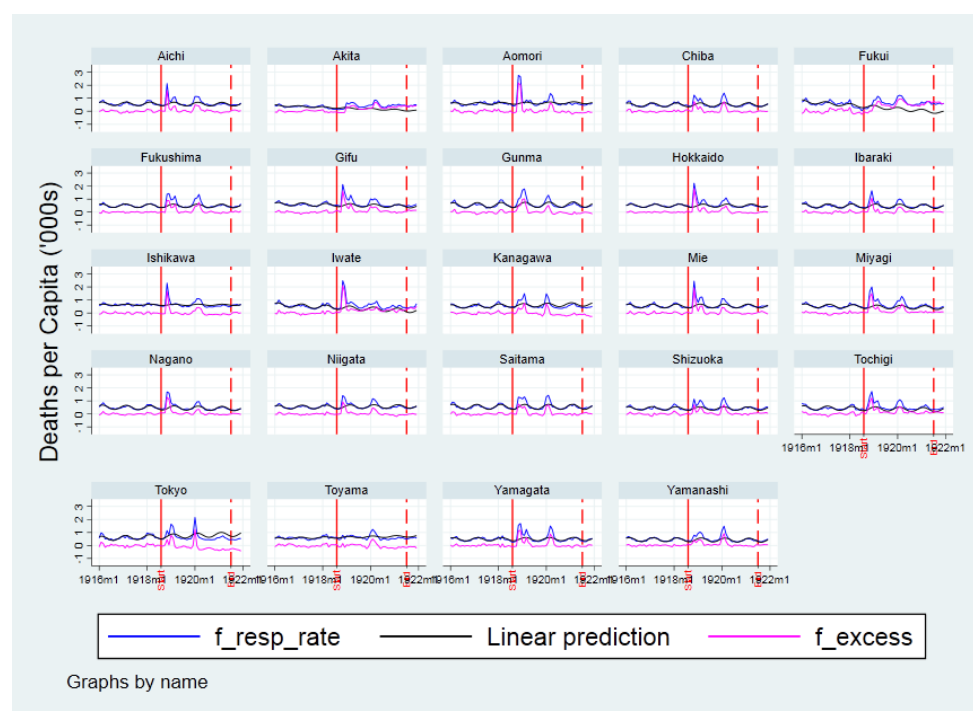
Deaths per Capita ('000s)

Aichi
Akita
Aomori
Chiba
Fukui

Fukushima
Gifu
Gunma
Hokkaido
Ibaraki

Ishikawa
Iwate
Kanagawa
Mie
Miyagi

Nagano
Niigata
Saitama
Shizuoka
Tochigi

Tokyo
Toyama
Yamagata
Yamanashi

.3
.2
.1
0
-.1

1916m1 1918m1 1920m1 1922m1

Start
End

f_resp_rate
Linear prediction
f_excess

Graphs by name